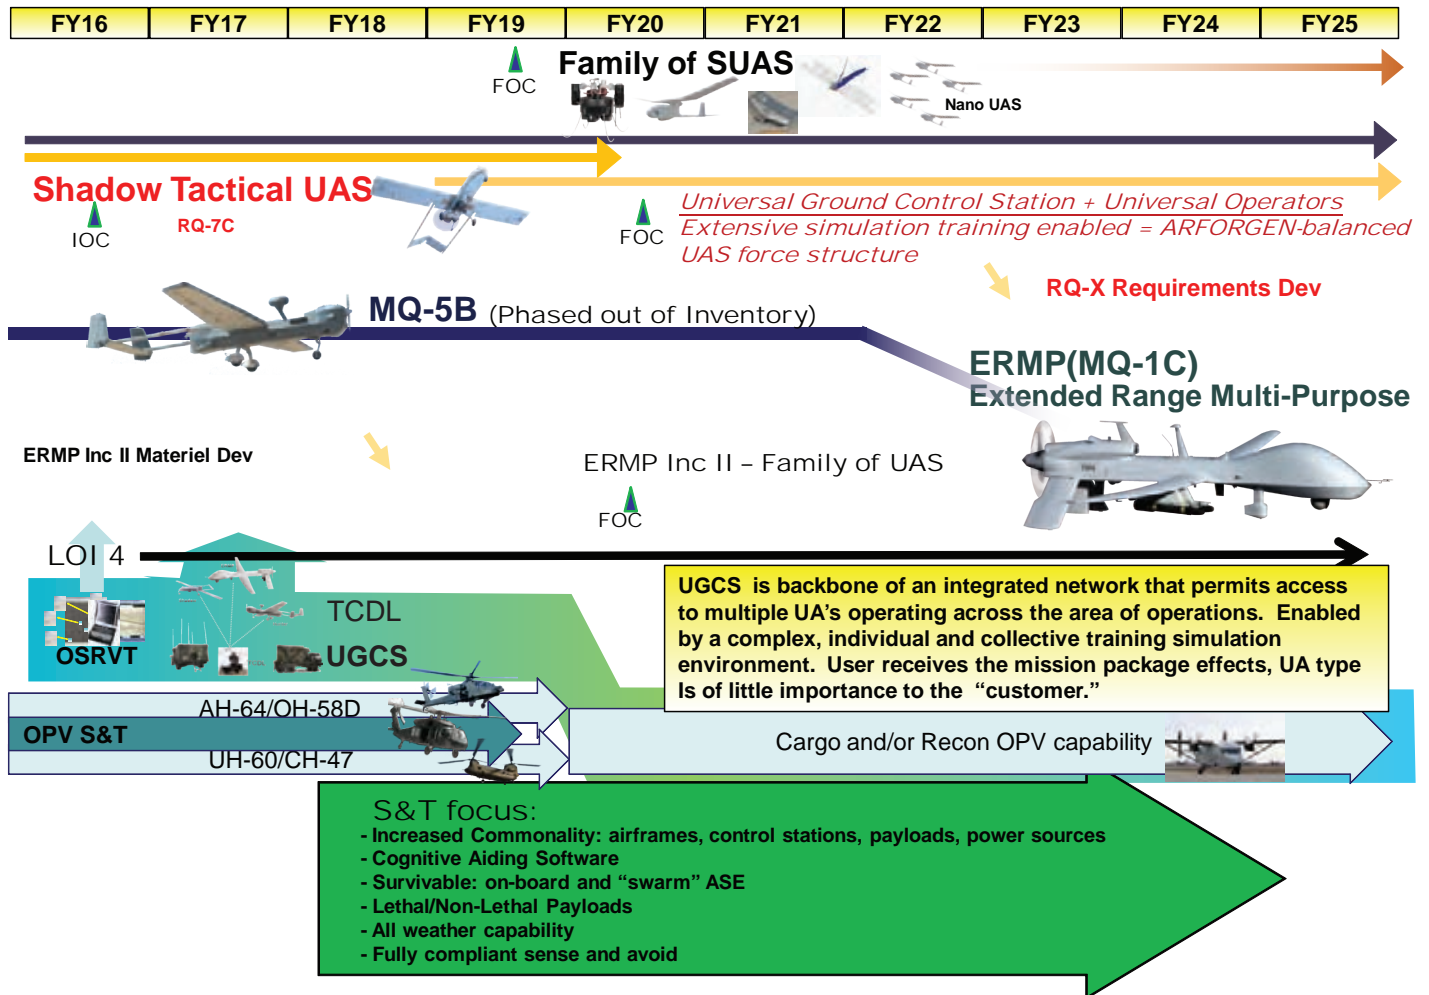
| FY16 | FY17 | FY18 | FY19 | FY20 | FY21 | FY22 | FY23 | FY24 | FY25 |
|---|---|---|---|---|---|---|---|---|---|

FOC

Family of SUAS

Nano UAS

Shadow Tactical UAS

IOC

RQ-7C

FOC

Universal Ground Control Station + Universal Operators

Extensive simulation training enabled = ARFORGEN-balanced UAS force structure

RQ-X Requirements Dev

MQ-5B (Phased out of Inventory)

ERMP(MQ-1C)

Extended Range Multi-Purpose

ERMP Inc II Materiel Dev

ERMP Inc II – Family of UAS

FOC

LOI 4

TCDL

OSRVT

UGCS

UGCS is backbone of an integrated network that permits access to multiple UA's operating across the area of operations. Enabled by a complex, individual and collective training simulation environment. User receives the mission package effects, UA type Is of little importance to the "customer."

AH-64/OH-58D

OPV S&T

UH-60/CH-47

Cargo and/or Recon OPV capability

S&T focus:

- Increased Commonality: airframes, control stations, payloads, power sources
- Cognitive Aiding Software
- Survivable: on-board and "swarm" ASE
- Lethal/Non-Lethal Payloads
- All weather capability
- Fully compliant sense and avoid